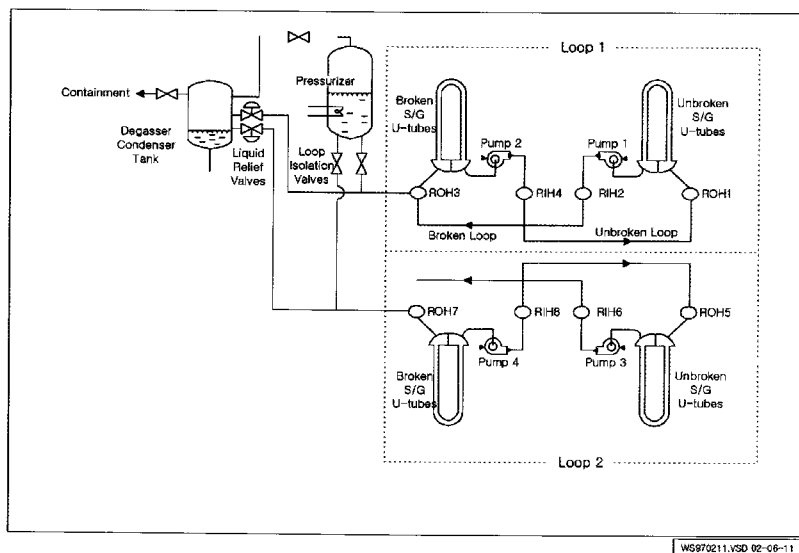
Loop 1

Containment

Pressurizer

Degasser Condenser Tank

Liquid Relief Valves

Loop Isolation Valves

Broken S/G U-tubes

Pump 2

Pump 1

Unbroken S/G U-tubes

ROH3

RIH4

RIH2

ROH1

Broken Loop

Unbroken Loop

ROH7

RIH8

RIH6

ROH5

Pump 4

Pump 3

Broken S/G U-tubes

Unbroken S/G U-tubes

Loop 2

WS970211.VSD 02-06-11